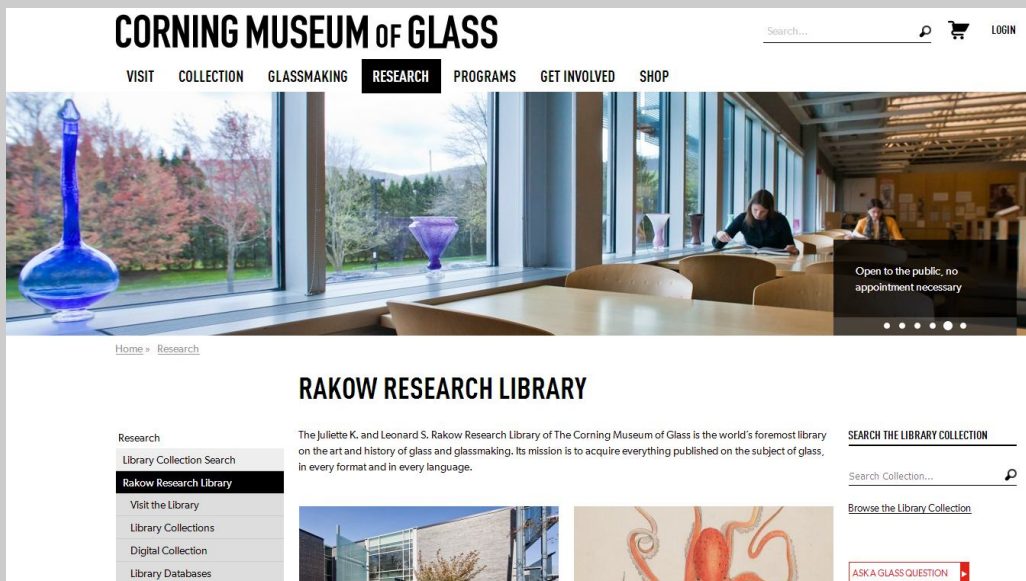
CORNING MUSEUM OF GLASS

Search...

LOGIN

VISIT COLLECTION GLASSMAKING RESEARCH PROGRAMS GET INVOLVED SHOP

Open to the public, no appointment necessary

Home » Research

RAKOW RESEARCH LIBRARY

Research
Library Collection Search
Rakow Research Library
Visit the Library
Library Collections
Digital Collection
Library Databases

The Juliette K. and Leonard S. Rakow Research Library of The Corning Museum of Glass is the world's foremost library on the art and history of glass and glassmaking. Its mission is to acquire everything published on the subject of glass, in every format and in every language.

SEARCH THE LIBRARY COLLECTION

Search Collection...

Browse the Library Collection

ASK A GLASS QUESTION